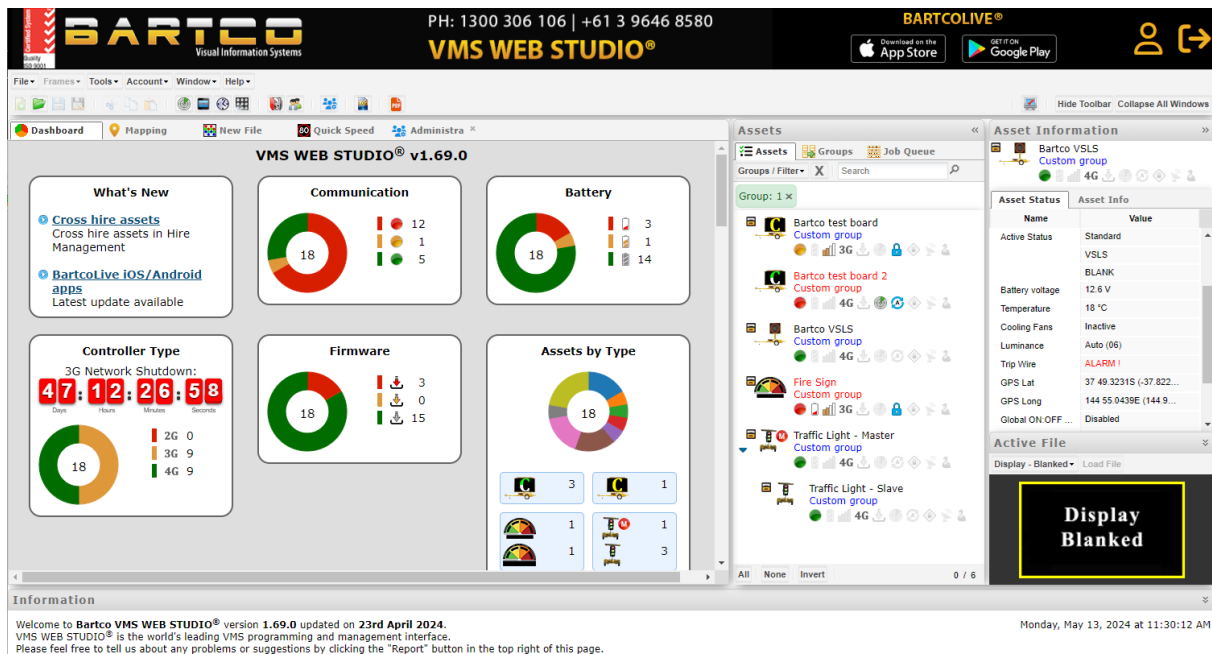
Certified System Quality ISO 9001

BARTCO Visual Information Systems

PH: 1300 306 106 | +61 3 9646 8580

VMS WEB STUDIO®

BARTCOLIVE®

Download on the App Store

GET IT ON Google Play

File▾ Frames▾ Tools▾ Account▾ Window▾ Help▾

Hide Toolbar Collapse All Windows

Dashboard Mapping New File 80 Quick Speed Administra ×

VMS WEB STUDIO® v1.69.0

What's New

Cross hire assets
Cross hire assets in Hire Management

BartcoLive iOS/Android apps
Latest update available

Communication

18

12
1
5

Battery

18

3
1
14

Controller Type

3G Network Shutdown:

47 : 12 : 26 : 58
Days Hours Minutes Seconds

18

2G 0
3G 9
4G 9

Firmware

18

3
0
15

Assets by Type

18

3
1
1
1
1
3

Assets «

Assets Groups Job Queue

Groups / Filter▾ X Search

Group: 1 ×

Bartco test board
Custom group
3G

Bartco test board 2
Custom group
4G

Bartco VSLS
Custom group
4G

Fire Sign
Custom group
3G

Traffic Light - Master
Custom group
4G

Traffic Light - Slave
Custom group
4G

All None Invert 0 / 6

Asset Information »

Bartco VSLS
Custom group
4G

Asset Status Asset Info

| Name | Value |
|---|---|
| Active Status | Standard |
| | VSLS |
| | BLANK |
| Battery voltage | 12.6 V |
| Temperature | 18 °C |
| Cooling Fans | Inactive |
| Luminance | Auto (06) |
| Trip Wire | ALARM ! |
| GPS Lat | 37 49.3231S (-37.822... |
| GPS Long | 144 55.0439E (144.9... |
| Global ON:OFF ... | Disabled |

Active File

Display - Blanked▾ Load File

Display Blanked

Information

Welcome to Bartco VMS WEB STUDIO® version 1.69.0 updated on 23rd April 2024.
VMS WEB STUDIO® is the world's leading VMS programming and management interface.
Please feel free to tell us about any problems or suggestions by clicking the "Report" button in the top right of this page.

Monday, May 13, 2024 at 11:30:12 AM